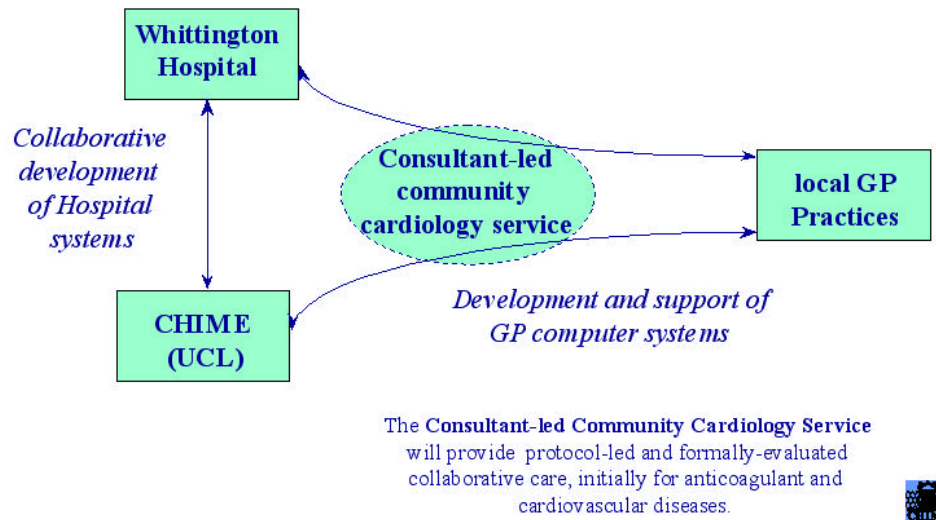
Whittington Hospital

Collaborative development of Hospital systems

Consultant-led community cardiology service

local GP Practices

CHIME (UCL)

Development and support of GP computer systems

The Consultant-led Community Cardiology Service will provide protocol-led and formally-evaluated collaborative care, initially for anticoagulant and cardiovascular diseases.